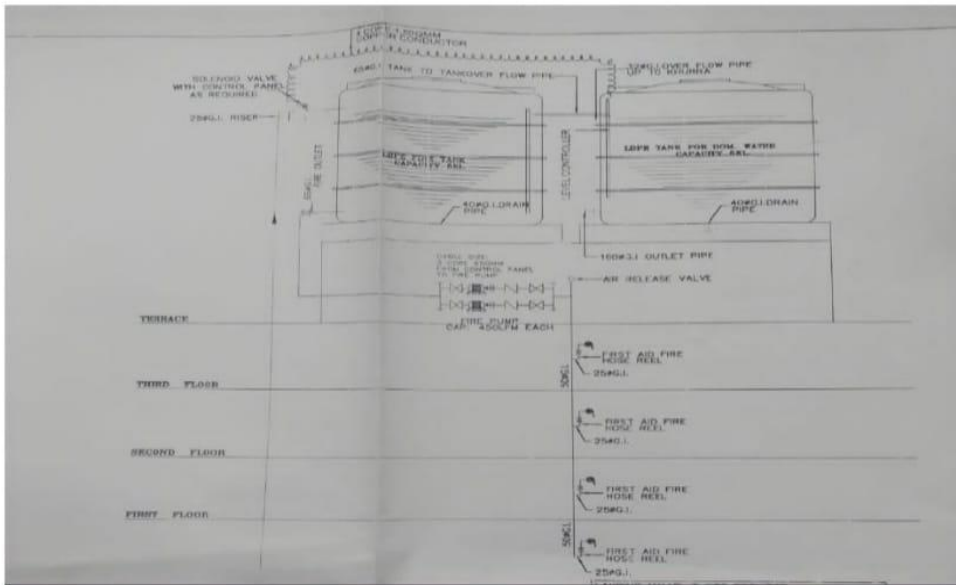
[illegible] 50MM
COPPER CONDUCTOR

SOLENOID VALVE
WITH CONTROL PANEL
AS REQUIRED

65#G.I. TANK TO TANKOVER FLOW PIPE

32#G.I.OVER FLOW PIPE
UP TO KHURRA

25#G.I. RISER

65#G.I.
FIRE OUTLET

LDPE FIRE TANK
CAPACITY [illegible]

LEVEL CONTROLLER

LDPE TANK FOR DOM. WATER
CAPACITY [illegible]

40#G.I.DRAIN
PIPE

40#G.I.DRAIN
PIPE

100#G.I OUTLET PIPE

CABLE SIZE
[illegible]
FROM CONTROL PANEL
TO FIRE PUMP

AIR RELEASE VALVE

FIRE PUMP
CAP. 400LPM EACH

TERRACE

FIRST AID FIRE
HOSE REEL
25#G.I.

50#G.I.

THIRD FLOOR

FIRST AID FIRE
HOSE REEL
25#G.I.

SECOND FLOOR

FIRST AID FIRE
HOSE REEL
25#G.I.

FIRST FLOOR

50#G.I.

FIRST AID FIRE
HOSE REEL
25#G.I.